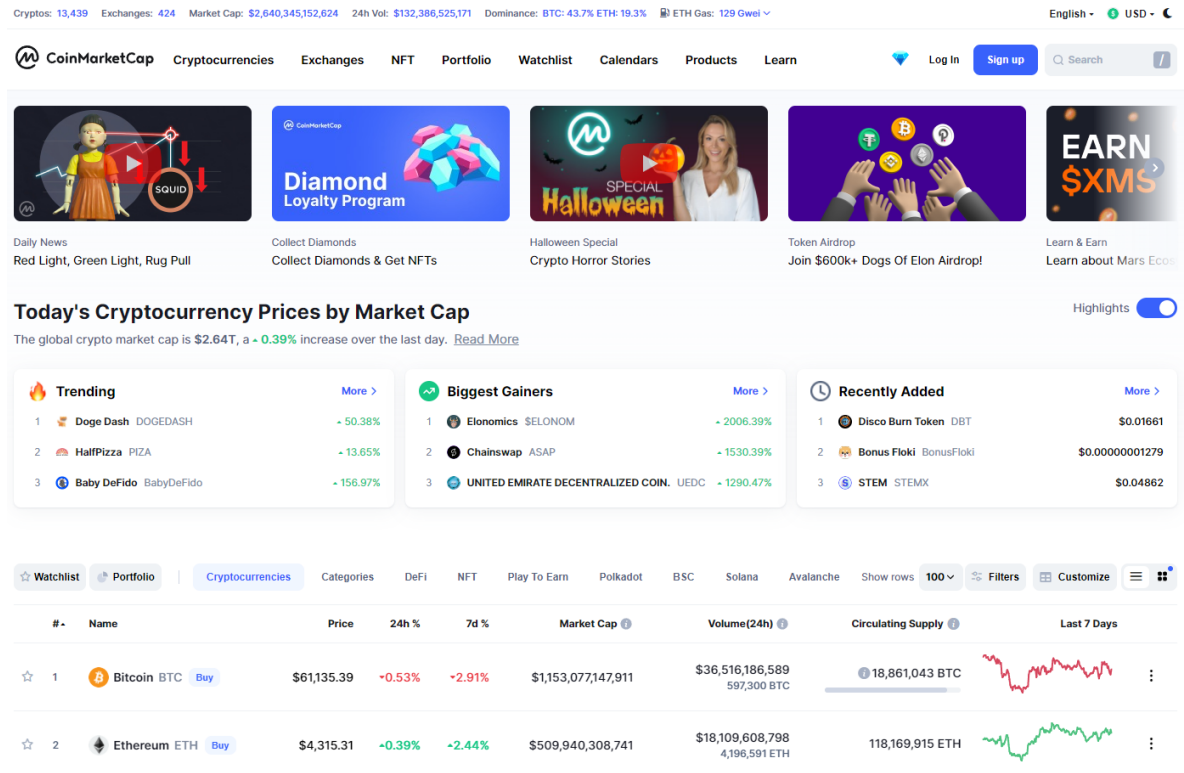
Cryptos: 13,439 Exchanges: 424 Market Cap: $2,640,345,152,624 24h Vol: $132,386,525,171 Dominance: BTC: 43.7% ETH: 19.3% ETH Gas: 129 Gwei

English USD

CoinMarketCap Cryptocurrencies Exchanges NFT Portfolio Watchlist Calendars Products Learn Log In Sign up Search

SQUID

CoinMarketCap Diamond Loyalty Program

SPECIAL Halloween

EARN $XMS

Daily News
Red Light, Green Light, Rug Pull

Collect Diamonds
Collect Diamonds & Get NFTs

Halloween Special
Crypto Horror Stories

Token Airdrop
Join $600k+ Dogs Of Elon Airdrop!

Learn & Earn
Learn about Mars Ecos

Today's Cryptocurrency Prices by Market Cap

Highlights

The global crypto market cap is $2.64T, a 0.39% increase over the last day. Read More

Trending More
1 Doge Dash DOGEDASH 50.38%
2 HalfPizza PIZA 13.65%
3 Baby DeFido BabyDeFido 156.97%

Biggest Gainers More
1 Elonomics $ELONOM 2006.39%
2 Chainswap ASAP 1530.39%
3 UNITED EMIRATE DECENTRALIZED COIN. UEDC 1290.47%

Recently Added More
1 Disco Burn Token DBT $0.01661
2 Bonus Floki BonusFloki $0.00000001279
3 STEM STEMX $0.04862

Watchlist Portfolio Cryptocurrencies Categories DeFi NFT Play To Earn Polkadot BSC Solana Avalanche Show rows 100 Filters Customize

| # | Name | Price | 24h % | 7d % | Market Cap | Volume(24h) | Circulating Supply | Last 7 Days |
|---|---|---|---|---|---|---|---|---|
| 1 | Bitcoin BTC Buy | $61,135.39 | 0.53% | 2.91% | $1,153,077,147,911 | $36,516,186,589 597,300 BTC | 18,861,043 BTC | |
| 2 | Ethereum ETH Buy | $4,315.31 | 0.39% | 2.44% | $509,940,308,741 | $18,109,608,798 4,196,591 ETH | 118,169,915 ETH | |